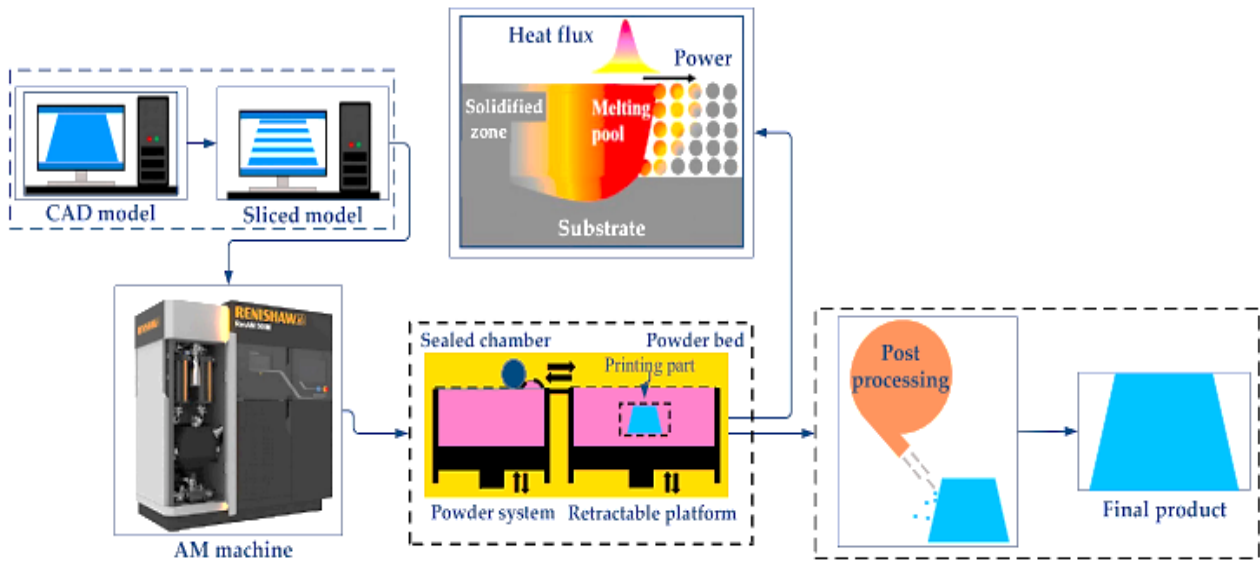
CAD model

Sliced model

Heat flux

Power

Solidified zone

Melting pool

Substrate

RENISHAW

AM machine

Sealed chamber

Powder bed

Printing part

Powder system

Retractable platform

Post processing

Final product